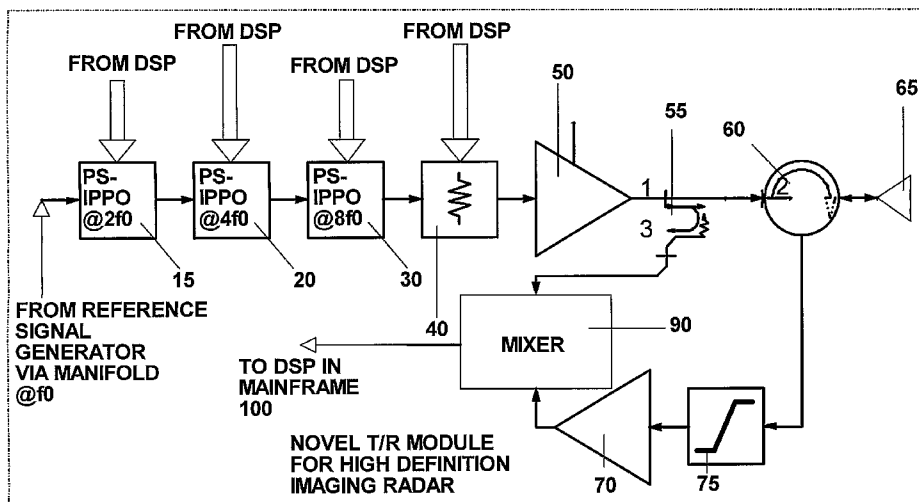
FROM DSP

FROM DSP

FROM DSP

FROM DSP

50

65

55

60

PS-IPPO @2f0

PS-IPPO @4f0

PS-IPPO @8f0

1

2

3

15

20

30

FROM REFERENCE SIGNAL GENERATOR VIA MANIFOLD @f0

40

MIXER

90

TO DSP IN MAINFRAME 100

NOVEL T/R MODULE FOR HIGH DEFINITION IMAGING RADAR

70

75